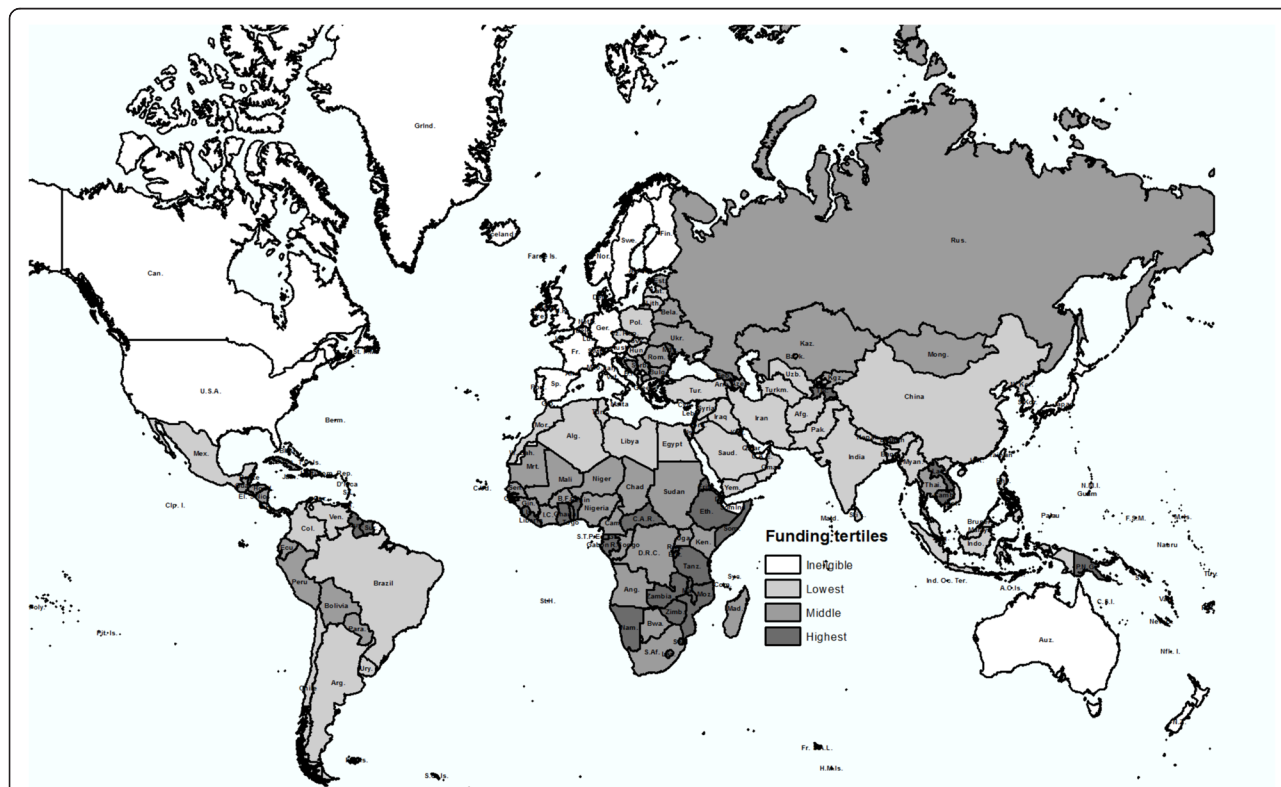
Grlnd.
Can.
U.S.A.
Berm.
Mex.
Clp. I.
Col.
Ven.
Ecu.
Peru
Brazil
Bolivia
Para.
Ury.
Arg.
Pit. Is.
Iceland
Faroe Is.
Nor.
Swe.
Fin.
Ger.
Pol.
Fr.
Sp.
Bela.
Ukr.
Rom.
Hun.
Rus.
Kaz.
Mong.
China
Uzb.
Turkm.
Tur.
Syria
Iraq
Iran
Afg.
Pak.
India
Malta
Mor.
Alg.
Libya
Egypt
Saud.
Yem.
Mrt.
Mali
Niger
Chad
Sudan
Eth.
Nigeria
C.A.R.
Cam.
D.R.C.
Ken.
Tanz.
Ang.
Zambia
Zimb.
Moz.
Bwa.
Nam.
S.Af.
Mad.
S.T.P.
StH.
Syc.
Myan.
Tha.
Indo.
Bru.
N.M.I.
Guam
Palau
F.S.M.
Nauru
Ind. Oc. Ter.
A.O.Is.
C.S.I.
Auz.
Nfk. I.
P.N.G.
Fr. S.A.L.
H.M.Is.
S.G.Is.
Funding tertiles
Ineligible
Lowest
Middle
Highest